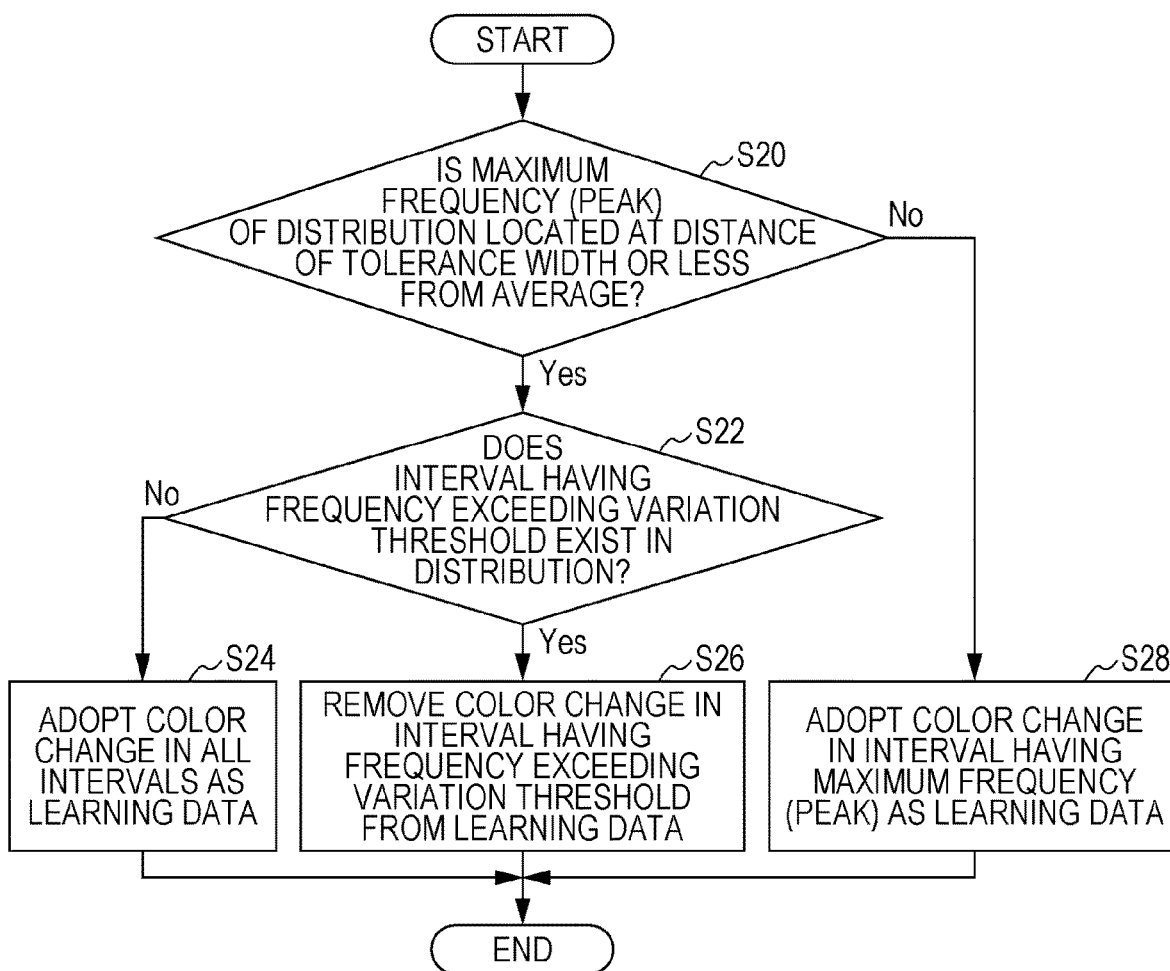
START

S20

IS MAXIMUM FREQUENCY (PEAK) OF DISTRIBUTION LOCATED AT DISTANCE OF TOLERANCE WIDTH OR LESS FROM AVERAGE?

No

Yes

S22

DOES INTERVAL HAVING FREQUENCY EXCEEDING VARIATION THRESHOLD EXIST IN DISTRIBUTION?

No

Yes

S24

ADOPT COLOR CHANGE IN ALL INTERVALS AS LEARNING DATA

S26

REMOVE COLOR CHANGE IN INTERVAL HAVING FREQUENCY EXCEEDING VARIATION THRESHOLD FROM LEARNING DATA

S28

ADOPT COLOR CHANGE IN INTERVAL HAVING MAXIMUM FREQUENCY (PEAK) AS LEARNING DATA

END